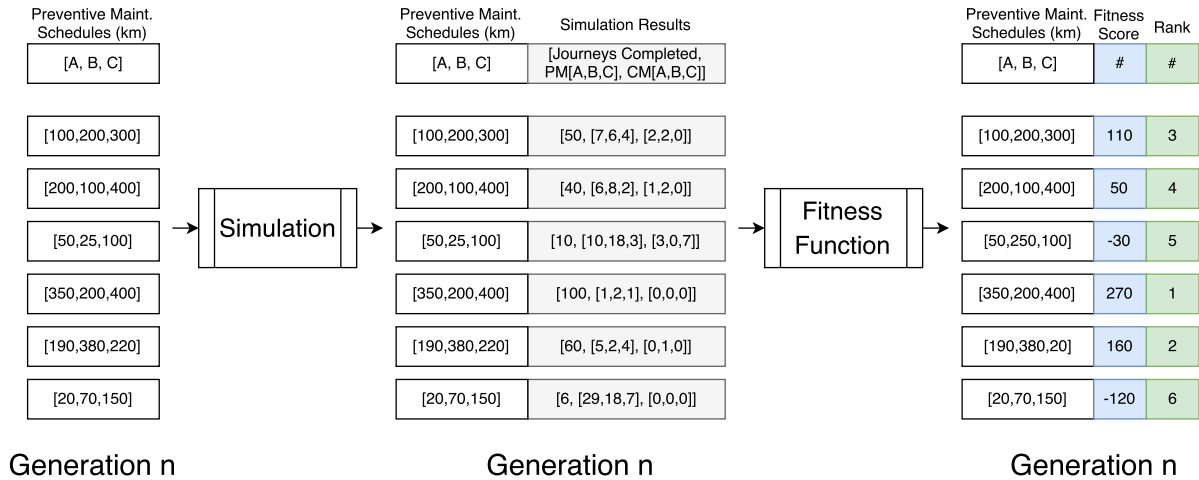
Preventive Maint. Schedules (km)

[A, B, C]

[100,200,300]

[200,100,400]

[50,25,100]

[350,200,400]

[190,380,220]

[20,70,150]

Generation n

Simulation

| Preventive Maint. Schedules (km) | Simulation Results |
|---|---|
| [A, B, C] | [Journeys Completed, PM[A,B,C], CM[A,B,C]] |
| [100,200,300] | [50, [7,6,4], [2,2,0]] |
| [200,100,400] | [40, [6,8,2], [1,2,0]] |
| [50,25,100] | [10, [10,18,3], [3,0,7]] |
| [350,200,400] | [100, [1,2,1], [0,0,0]] |
| [190,380,220] | [60, [5,2,4], [0,1,0]] |
| [20,70,150] | [6, [29,18,7], [0,0,0]] |

Generation n

Fitness Function

| Preventive Maint. Schedules (km) | Fitness Score | Rank |
|---|---|---|
| [A, B, C] | # | # |
| [100,200,300] | 110 | 3 |
| [200,100,400] | 50 | 4 |
| [50,250,100] | -30 | 5 |
| [350,200,400] | 270 | 1 |
| [190,380,20] | 160 | 2 |
| [20,70,150] | -120 | 6 |

Generation n